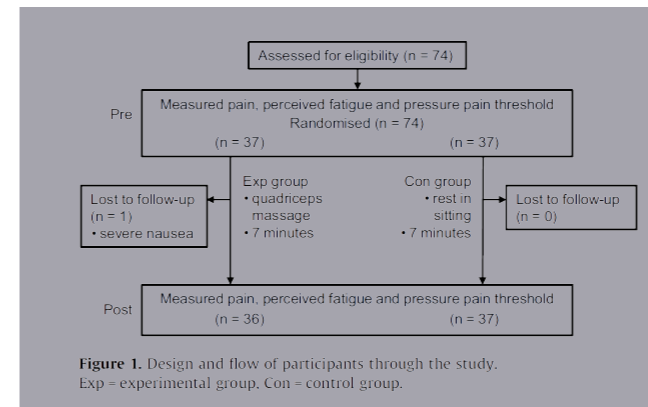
Assessed for eligibility (n = 74)

Pre

Measured pain, perceived fatigue and pressure pain threshold
Randomised (n = 74)

(n = 37)

(n = 37)

Lost to follow-up
(n = 1)
• severe nausea

Exp group
• quadriceps massage
• 7 minutes

Con group
• rest in sitting
• 7 minutes

Lost to follow-up
(n = 0)

Post

Measured pain, perceived fatigue and pressure pain threshold
(n = 36)

(n = 37)

**Figure 1.** Design and flow of participants through the study.
Exp = experimental group, Con = control group.